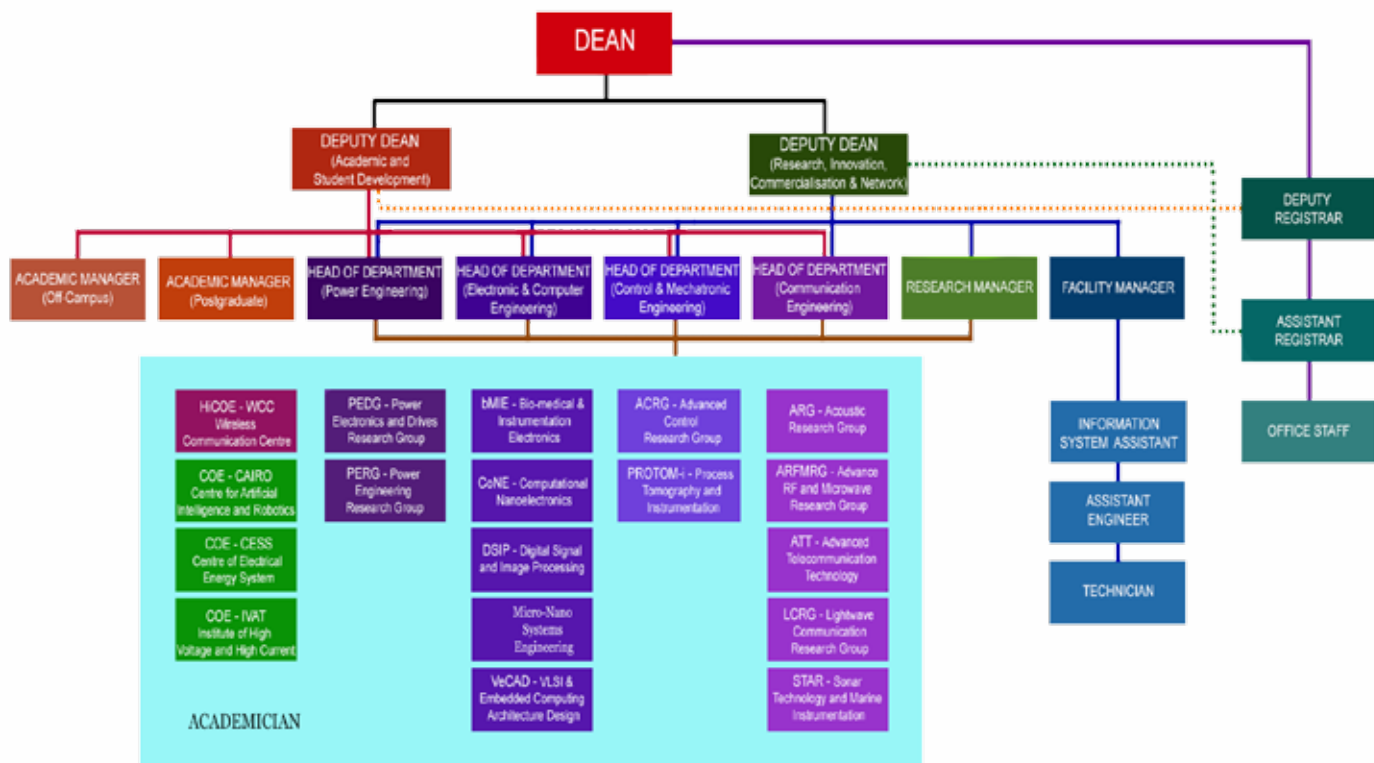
DEAN

DEPUTY DEAN (Academic and Student Development)

DEPUTY DEAN (Research, Innovation, Commercialisation & Network)

DEPUTY REGISTRAR

ACADEMIC MANAGER (Off-Campus)

ACADEMIC MANAGER (Postgraduate)

HEAD OF DEPARTMENT (Power Engineering)

HEAD OF DEPARTMENT (Electronic & Computer Engineering)

HEAD OF DEPARTMENT (Control & Mechatronic Engineering)

HEAD OF DEPARTMENT (Communication Engineering)

RESEARCH MANAGER

FACILITY MANAGER

ASSISTANT REGISTRAR

HiCOE - WCC Wireless Communication Centre

COE - CAIRO Centre for Artificial Intelligence and Robotics

COE - CESS Centre of Electrical Energy System

COE - IVAT Institute of High Voltage and High Current

PEDG - Power Electronics and Drives Research Group

PERG - Power Engineering Research Group

bMIE - Bio-medical & Instrumentation Electronics

CoNE - Computational Nanoelectronics

DSIP - Digital Signal and Image Processing

Micro-Nano Systems Engineering

VeCAD - VLSI & Embedded Computing Architecture Design

ACRG - Advanced Control Research Group

PROTOM-i - Process Tomography and Instrumentation

ARG - Acoustic Research Group

ARFMRG - Advance RF and Microwave Research Group

ATT - Advanced Telecommunication Technology

LCRG - Lightwave Communication Research Group

STAR - Sonar Technology and Marine Instrumentation

ACADEMICIAN

INFORMATION SYSTEM ASSISTANT

ASSISTANT ENGINEER

TECHNICIAN

OFFICE STAFF